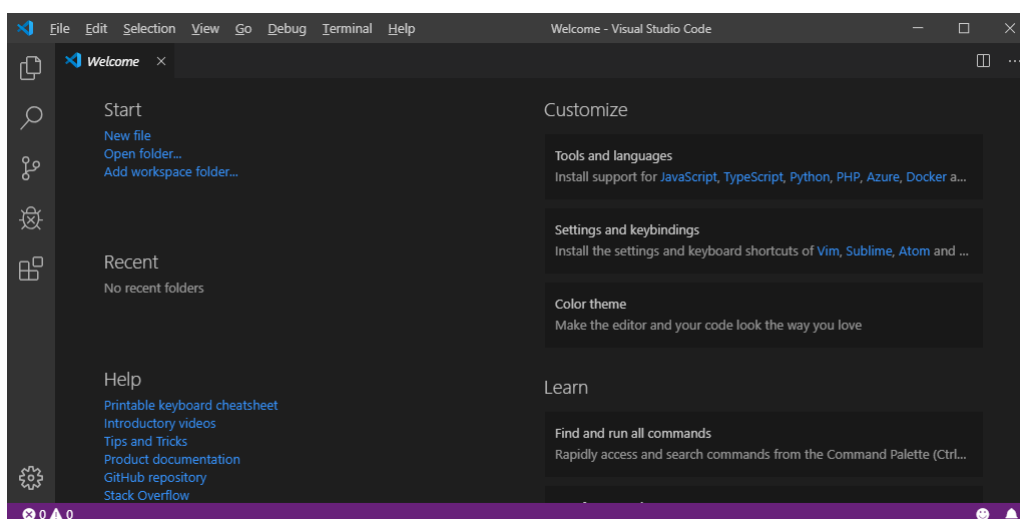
File Edit Selection View Go Debug Terminal Help

Welcome - Visual Studio Code

Welcome ×

Start

New file
Open folder...
Add workspace folder...

Recent

No recent folders

Help

Printable keyboard cheatsheet
Introductory videos
Tips and Tricks
Product documentation
GitHub repository
Stack Overflow

Customize

Tools and languages
Install support for JavaScript, TypeScript, Python, PHP, Azure, Docker a...

Settings and keybindings
Install the settings and keyboard shortcuts of Vim, Sublime, Atom and ...

Color theme
Make the editor and your code look the way you love

Learn

Find and run all commands
Rapidly access and search commands from the Command Palette (Ctrl...

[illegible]

0 0